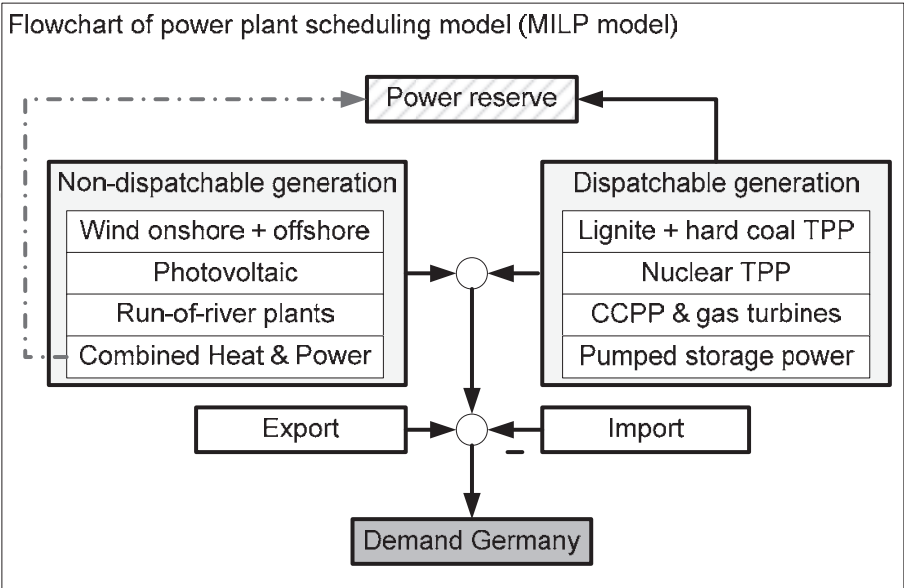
Flowchart of power plant scheduling model (MILP model)

Power reserve

Non-dispatchable generation
Wind onshore + offshore
Photovoltaic
Run-of-river plants
Combined Heat & Power

Dispatchable generation
Lignite + hard coal TPP
Nuclear TPP
CCPP & gas turbines
Pumped storage power

Export

Import

–

Demand Germany